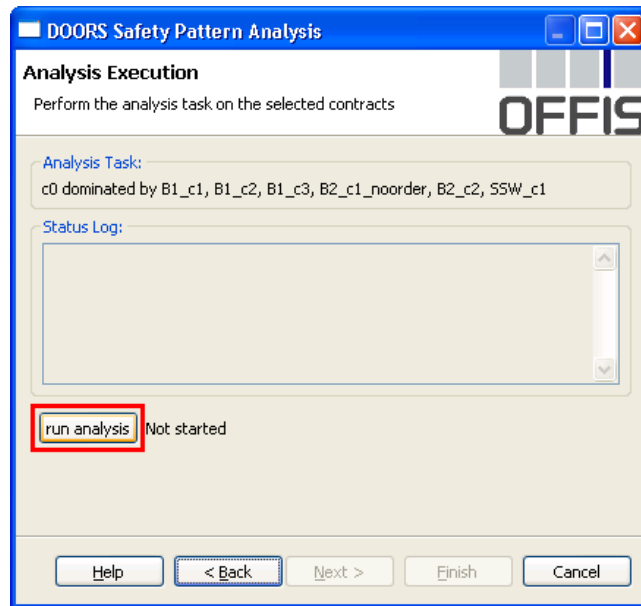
DOORS Safety Pattern Analysis

Analysis Execution

Perform the analysis task on the selected contracts

OFFIS

Analysis Task:

c0 dominated by B1_c1, B1_c2, B1_c3, B2_c1_noorder, B2_c2, SSW_c1

Status Log:

run analysis Not started

Help < Back Next > Finish Cancel